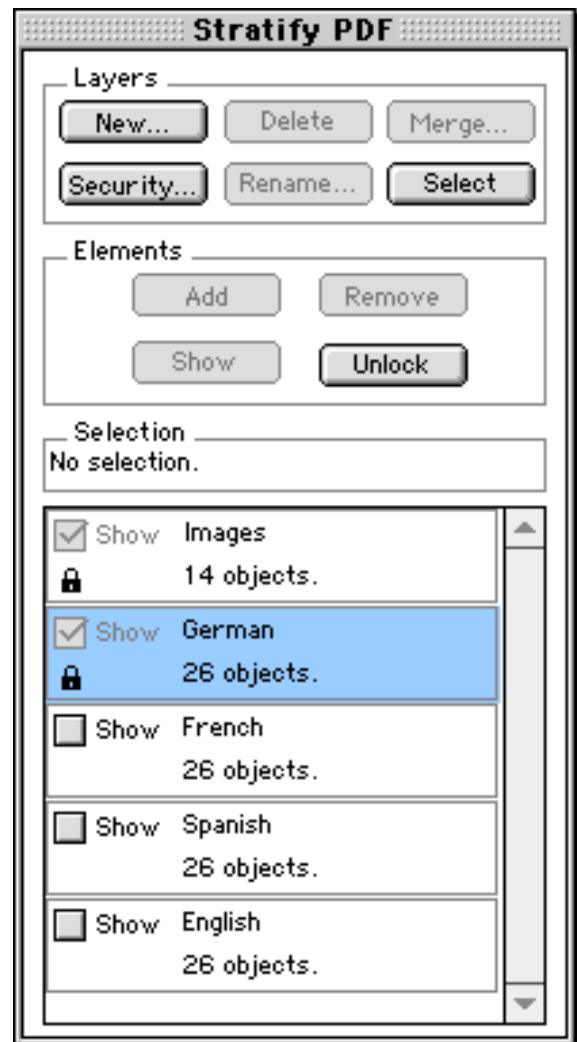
Stratify PDF

Layers

New...

Delete

Merge...

Security...

Rename...

Select

Elements

Add

Remove

Show

Unlock

Selection

No selection.

Show Images
14 objects.

Show German
26 objects.

Show French
26 objects.

Show Spanish
26 objects.

Show English
26 objects.